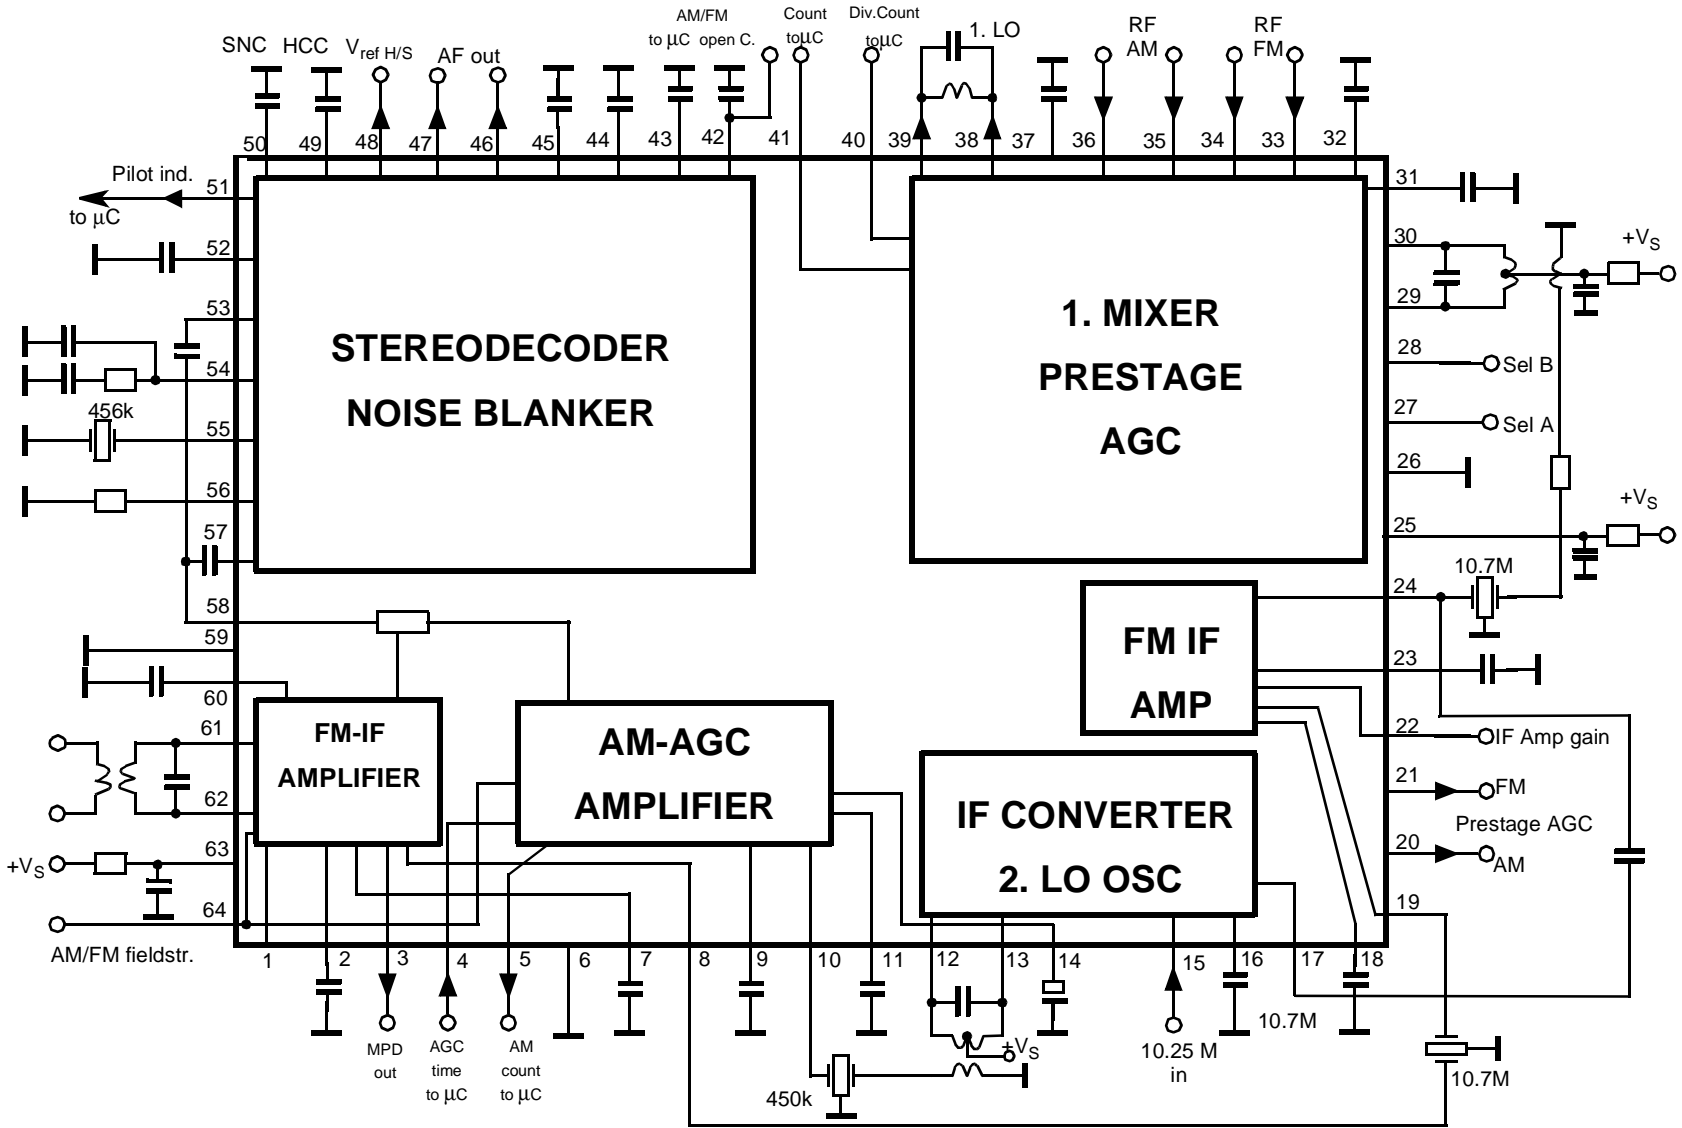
SNC HCC $V_{ref\ H/S}$ AF out AM/FM to $\mu$C open C. Count to$\mu$C Div.Count to$\mu$C 1. LO RF AM RF FM

50 49 48 47 46 45 44 43 42 41 40 39 38 37 36 35 34 33 32

Pilot ind. to $\mu$C 51

52

53

54

456k

55

56

57

58

59

60

61

62

$+V_S$ 63

64

AM/FM fieldstr.

STEREODECODER
NOISE BLANKER

1. MIXER
PRESTAGE
AGC

31
30
29
$+V_S$
28 Sel B
27 Sel A
26
25 $+V_S$
24 10.7M

FM IF
AMP

23
22 IF Amp gain
21 FM
Prestage AGC
20 AM
19

FM-IF
AMPLIFIER

AM-AGC
AMPLIFIER

IF CONVERTER
2. LO OSC

1 2 3 4 5 6 7 8 9 10 11 12 13 14 15 16 17 18

MPD out
AGC time to $\mu$C
AM count to $\mu$C
450k
$+V_S$
10.25 M in
10.7M
10.7M